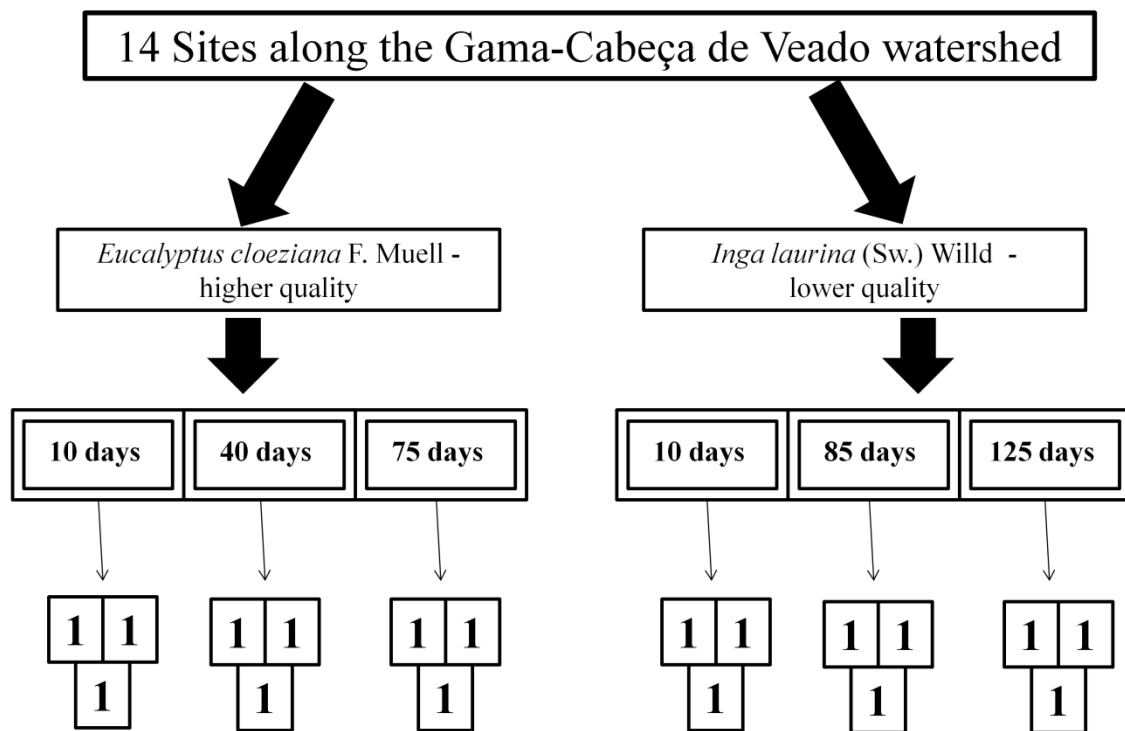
14 Sites along the Gama-Cabeça de Veado watershed

*Eucalyptus cloeziana* F. Muell - higher quality

*Inga laurina* (Sw.) Willd - lower quality

10 days
40 days
75 days

10 days
85 days
125 days

1 1
1

1 1
1

1 1
1

1 1
1

1 1
1

1 1
1